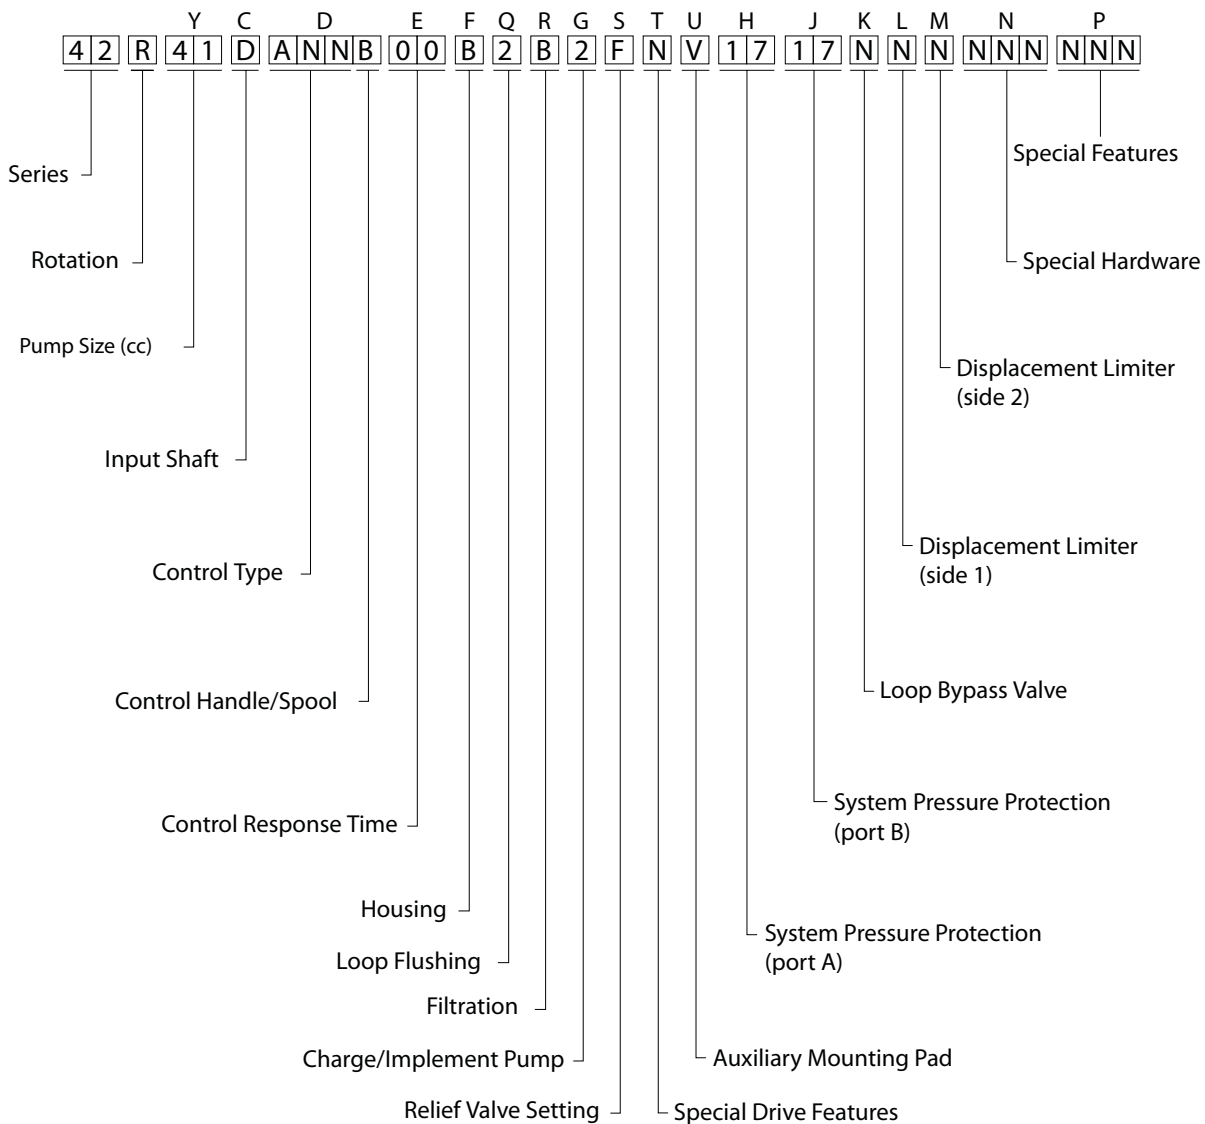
Y C D E F Q R G S T U H J K L M N P

4 2 R 4 1 D A N N B 0 0 B 2 B 2 F N V 1 7 1 7 N N N N N N N N N

Special Features

Series

Rotation

Special Hardware

Pump Size (cc)

Displacement Limiter (side 2)

Input Shaft

Control Type

Displacement Limiter (side 1)

Control Handle/Spool

Loop Bypass Valve

System Pressure Protection (port B)

Control Response Time

Housing

System Pressure Protection (port A)

Loop Flushing

Filtration

Charge/Implement Pump

Auxiliary Mounting Pad

Relief Valve Setting

Special Drive Features